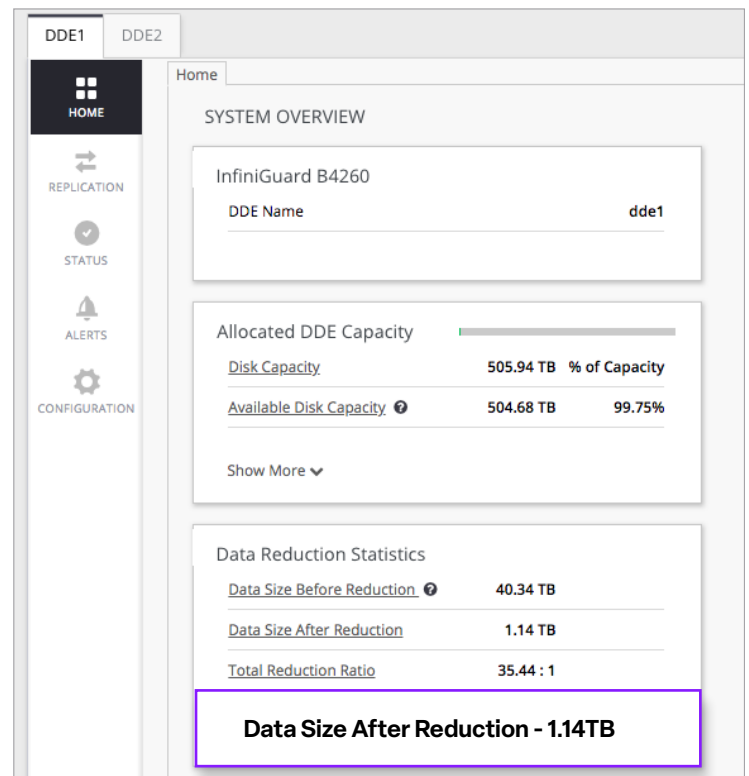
DDE1 DDE2

HOME

REPLICATION

STATUS

ALERTS

CONFIGURATION

Home

SYSTEM OVERVIEW

InfiniGuard B4260

| DDE Name | dde1 |
|---|---|

Allocated DDE Capacity

| Disk Capacity | 505.94 TB | % of Capacity |
|---|---|---|
| Available Disk Capacity | 504.68 TB | 99.75% |

Show More

Data Reduction Statistics

| Data Size Before Reduction | 40.34 TB |
|---|---|
| Data Size After Reduction | 1.14 TB |
| Total Reduction Ratio | 35.44 : 1 |

Data Size After Reduction - 1.14TB